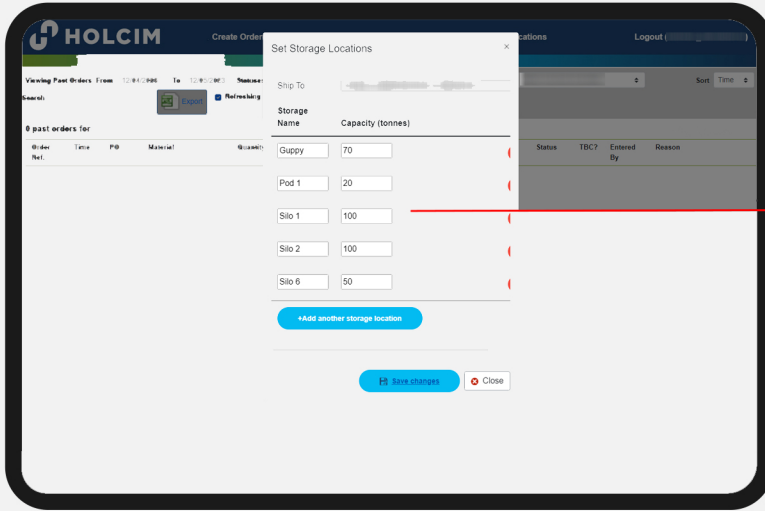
HOLCIM

Create Order

cations

Logout ( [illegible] )

Viewing Past Orders From 12/04/2006 To 12/05/2023 Statuses

Search:

Export

Refreshing

0 past orders for

Sort Time

| Order Ref. | Time | PO | Material | Quantity |
|---|---|---|---|---|

| Status | TBC? | Entered By | Reason |
|---|---|---|---|

Set Storage Locations

×

Ship To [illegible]

| Storage Name | Capacity (tonnes) |
|---|---|
| Guppy | 70 |
| Pod 1 | 20 |
| Silo 1 | 100 |
| Silo 2 | 100 |
| Silo 6 | 50 |

+Add another storage location

Save changes

Close